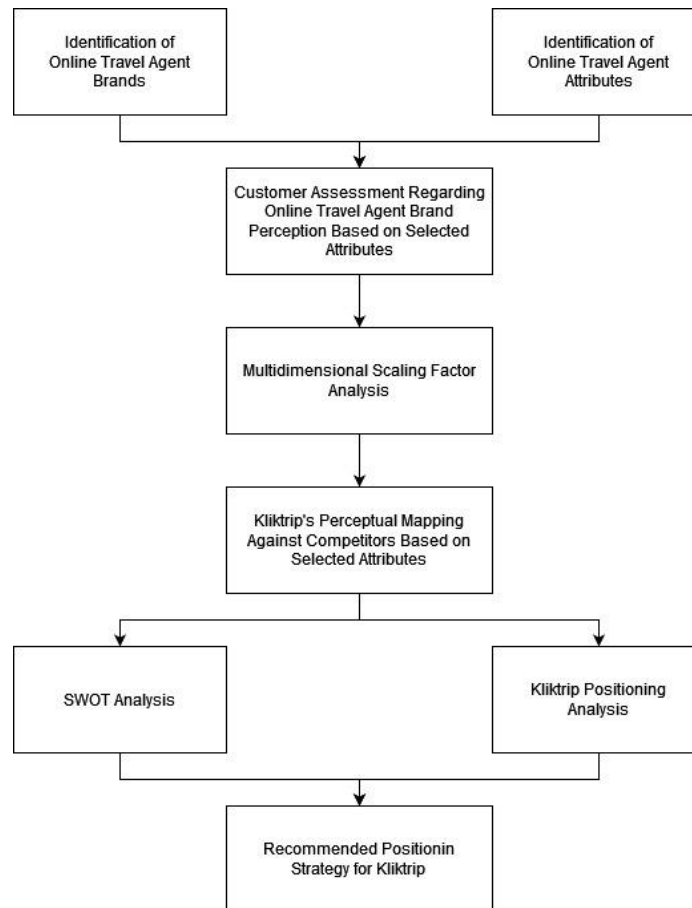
Identification of Online Travel Agent Brands

Identification of Online Travel Agent Attributes

Customer Assessment Regarding Online Travel Agent Brand Perception Based on Selected Attributes

Multidimensional Scaling Factor Analysis

Kliktrip's Perceptual Mapping Against Competitors Based on Selected Attributes

SWOT Analysis

Kliktrip Positioning Analysis

Recommended Positionin Strategy for Kliktrip